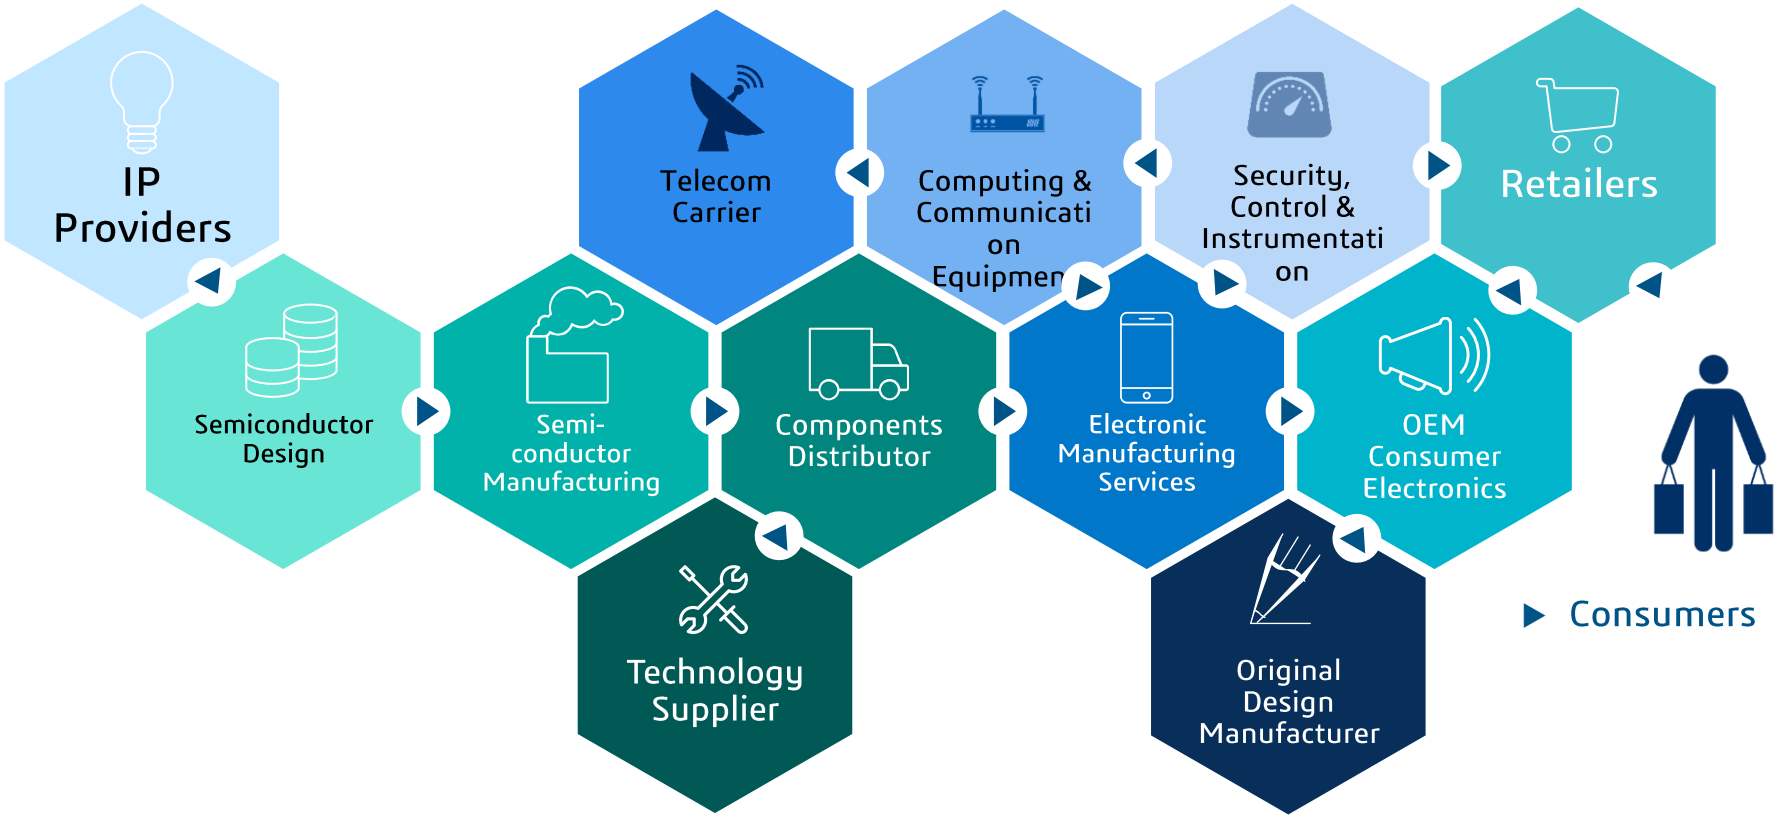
IP Providers

Telecom Carrier

Computing & Communicati on Equipmen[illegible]

Security, Control & Instrumentati on

Retailers

Semiconductor Design

Semi-conductor Manufacturing

Components Distributor

Electronic Manufacturing Services

OEM Consumer Electronics

Technology Supplier

Original Design Manufacturer

Consumers